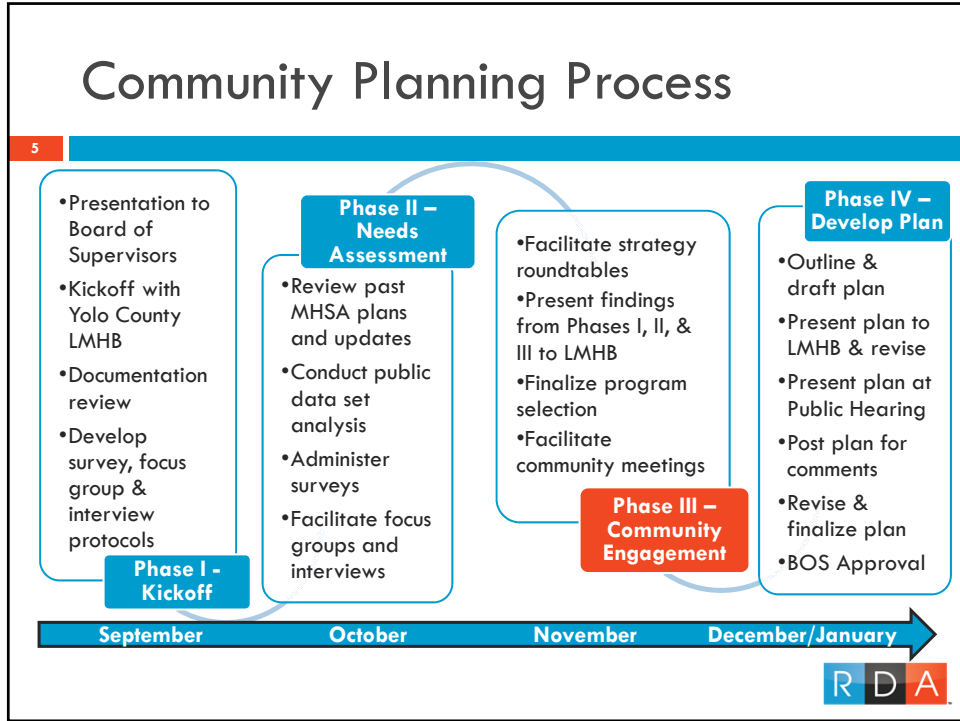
Community Planning Process

5

•Presentation to Board of Supervisors
•Kickoff with Yolo County LMHB
•Documentation review
•Develop survey, focus group & interview protocols

Phase I - Kickoff

Phase II – Needs Assessment

•Review past MHSA plans and updates
•Conduct public data set analysis
•Administer surveys
•Facilitate focus groups and interviews

•Facilitate strategy roundtables
•Present findings from Phases I, II, & III to LMHB
•Finalize program selection
•Facilitate community meetings

Phase III – Community Engagement

Phase IV – Develop Plan

•Outline & draft plan
•Present plan to LMHB & revise
•Present plan at Public Hearing
•Post plan for comments
•Revise & finalize plan
•BOS Approval

September October November December/January

RDA